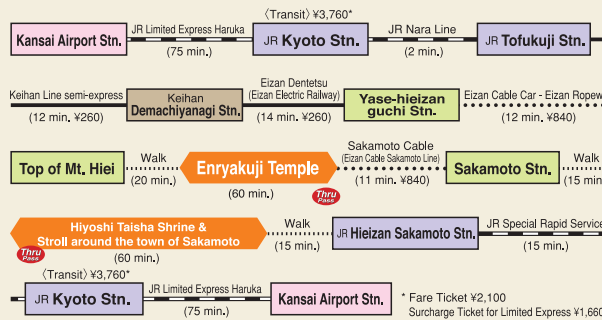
Kansai Airport Stn.

JR Limited Express Haruka
(75 min.)

〈Transit〉¥3,760*
JR Kyoto Stn.

JR Nara Line
(2 min.)

JR Tofukuji Stn.

Keihan Line semi-express
(12 min. ¥260)

Keihan
Demachiyanagi Stn.

Eizan Dentetsu
(Eizan Electric Railway)
(14 min. ¥260)

Yase-hieizan
guchi Stn.

Eizan Cable Car - Eizan Ropew
(12 min. ¥840)

Top of Mt. Hiei

Walk
(20 min.)

Enryakuji Temple
(60 min.)

Thru Pass

Sakamoto Cable
(Eizan Cable Sakamoto Line)
(11 min. ¥840)

Sakamoto Stn.

Walk
(15 mi

Hiyoshi Taisha Shrine &
Stroll around the town of Sakamoto
(60 min.)

Thru Pass

Walk
(15 min.)

JR Hieizan Sakamoto Stn.

JR Special Rapid Service
(15 min.)

〈Transit〉¥3,760*
JR Kyoto Stn.

JR Limited Express Haruka
(75 min.)

Kansai Airport Stn.

* Fare Ticket ¥2,100
Surcharge Ticket for Limited Express ¥1,660